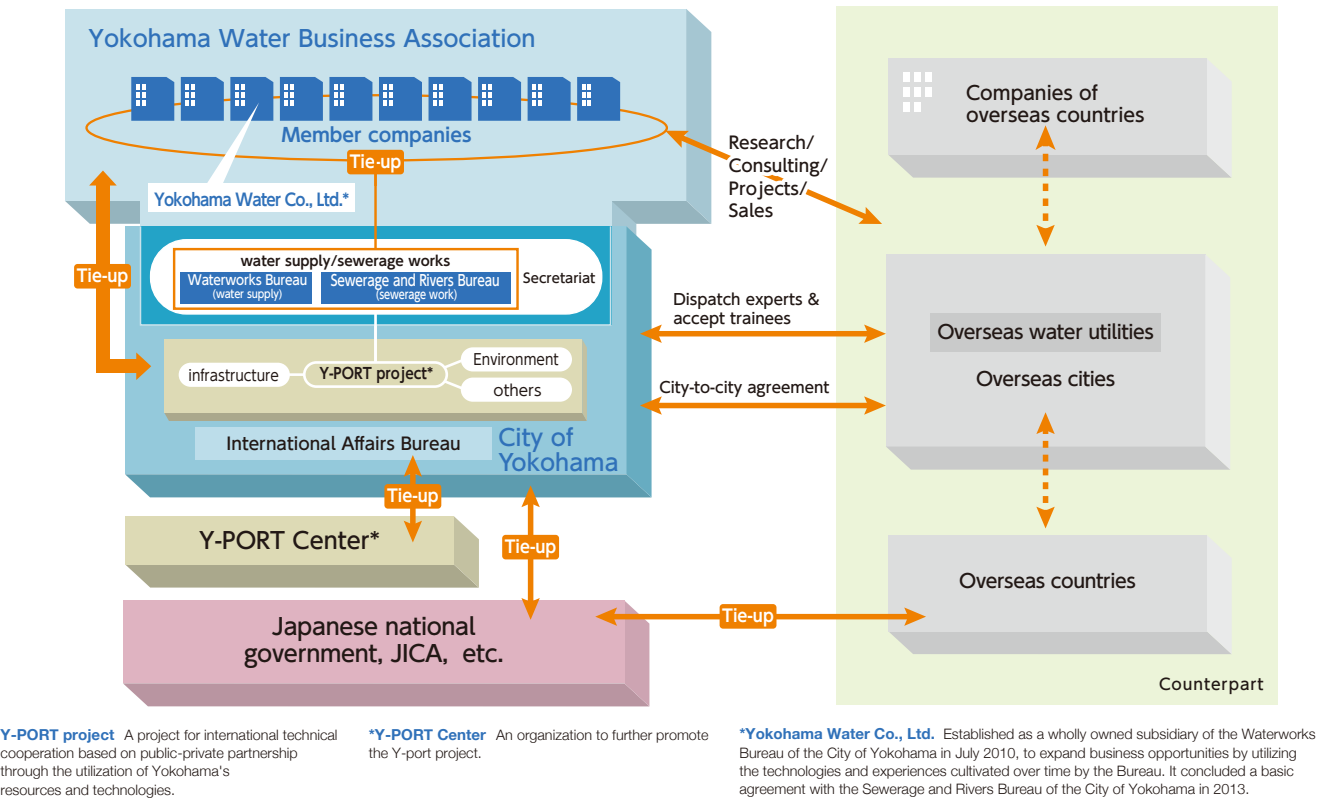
Yokohama Water Business Association

Member companies

Tie-up

Yokohama Water Co., Ltd.*

Tie-up

water supply/sewerage works

Waterworks Bureau (water supply)

Sewerage and Rivers Bureau (sewerage work)

Secretariat

infrastructure

Y-PORT project*

Environment

others

International Affairs Bureau

City of Yokohama

Tie-up

Y-PORT Center*

Tie-up

Japanese national government, JICA, etc.

Research/ Consulting/ Projects/ Sales

Dispatch experts & accept trainees

City-to-city agreement

Tie-up

Companies of overseas countries

Overseas water utilities

Overseas cities

Overseas countries

Counterpart

Y-PORT project A project for international technical cooperation based on public-private partnership through the utilization of Yokohama's resources and technologies.

*Y-PORT Center An organization to further promote the Y-port project.

*Yokohama Water Co., Ltd. Established as a wholly owned subsidiary of the Waterworks Bureau of the City of Yokohama in July 2010, to expand business opportunities by utilizing the technologies and experiences cultivated over time by the Bureau. It concluded a basic agreement with the Sewerage and Rivers Bureau of the City of Yokohama in 2013.